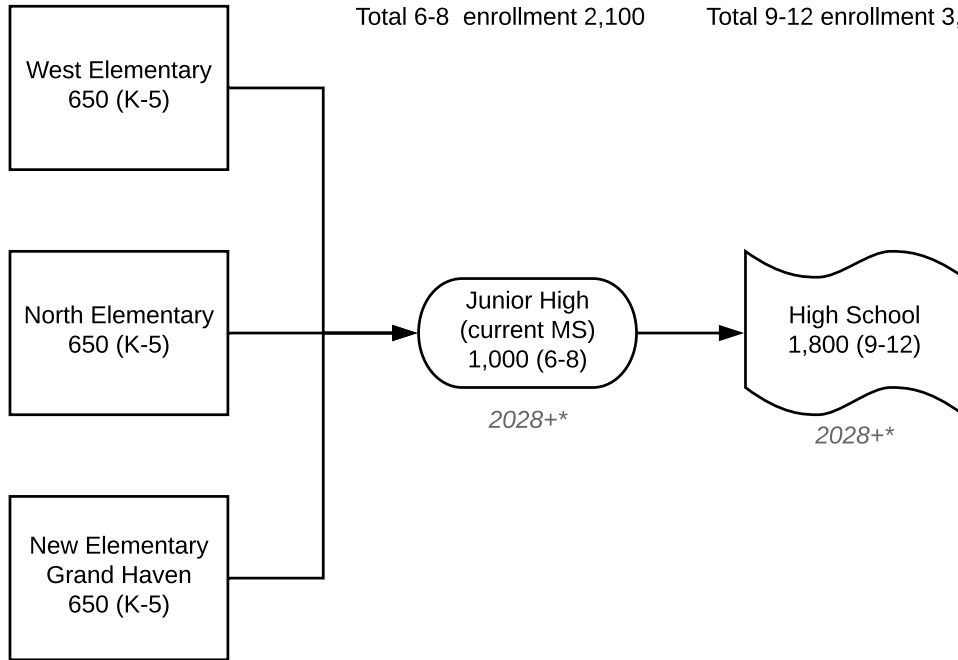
Total 6-8 enrollment 2,100

Total 9-12 enrollment 3,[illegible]

West Elementary
650 (K-5)

North Elementary
650 (K-5)

New Elementary
Grand Haven
650 (K-5)

Junior High
(current MS)
1,000 (6-8)

2028+*

High School
1,800 (9-12)

2028+*